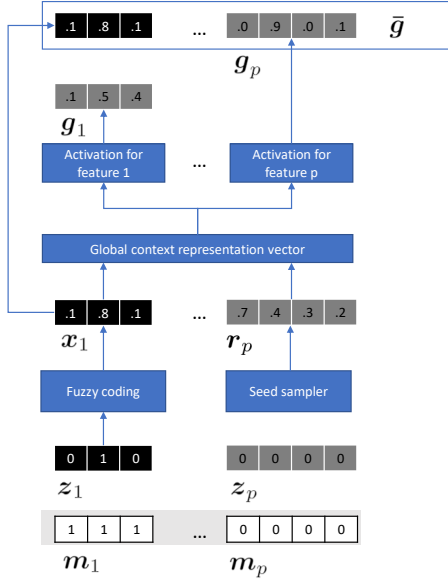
.1 .8 .1 ... .0 .9 .0 .1 $\bar{g}$

$g_p$

.1 .5 .4

$g_1$

Activation for feature 1

...

Activation for feature p

Global context representation vector

.1 .8 .1 ... .7 .4 .3 .2

$x_1$ $r_p$

Fuzzy coding

Seed sampler

0 1 0 0 0 0 0

$z_1$ $z_p$

1 1 1 ... 0 0 0 0

$m_1$ $m_p$